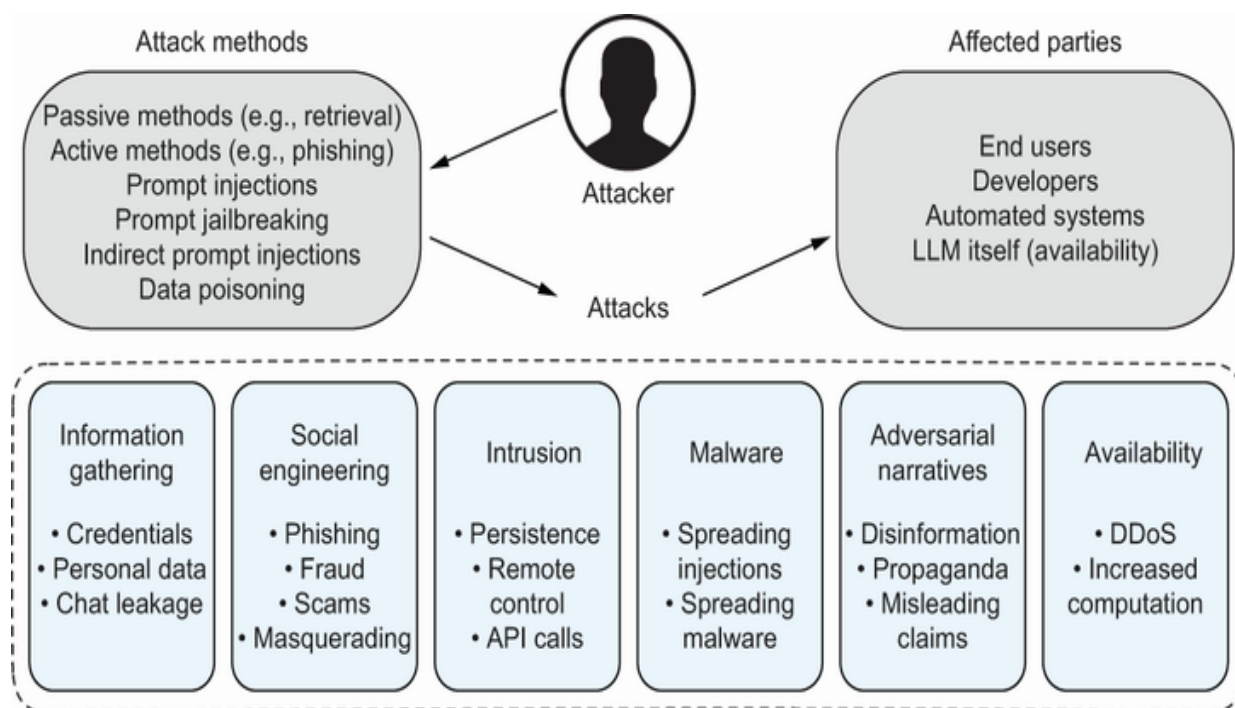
Attack methods

Passive methods (e.g., retrieval)
Active methods (e.g., phishing)
Prompt injections
Prompt jailbreaking
Indirect prompt injections
Data poisoning

Attacker

Attacks

Affected parties

End users
Developers
Automated systems
LLM itself (availability)

Information gathering
• Credentials
• Personal data
• Chat leakage

Social engineering
• Phishing
• Fraud
• Scams
• Masquerading

Intrusion
• Persistence
• Remote control
• API calls

Malware
• Spreading injections
• Spreading malware

Adversarial narratives
• Disinformation
• Propaganda
• Misleading claims

Availability
• DDoS
• Increased computation